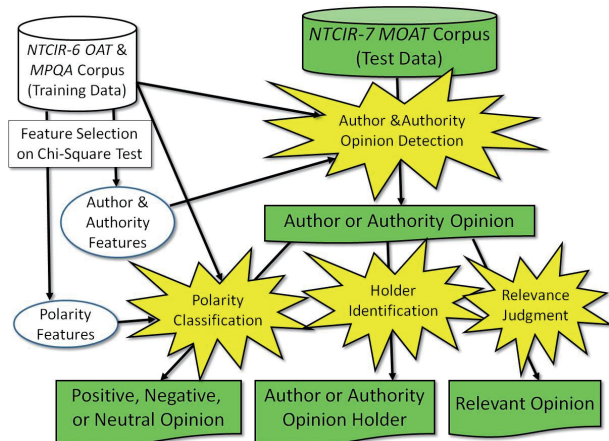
NTCIR-6 OAT & MPQA Corpus (Training Data)

NTCIR-7 MOAT Corpus (Test Data)

Feature Selection on Chi-Square Test

Author &Authority Opinion Detection

Author & Authority Features

Author or Authority Opinion

Polarity Features

Polarity Classification

Holder Identification

Relevance Judgment

Positive, Negative, or Neutral Opinion

Author or Authority Opinion Holder

Relevant Opinion